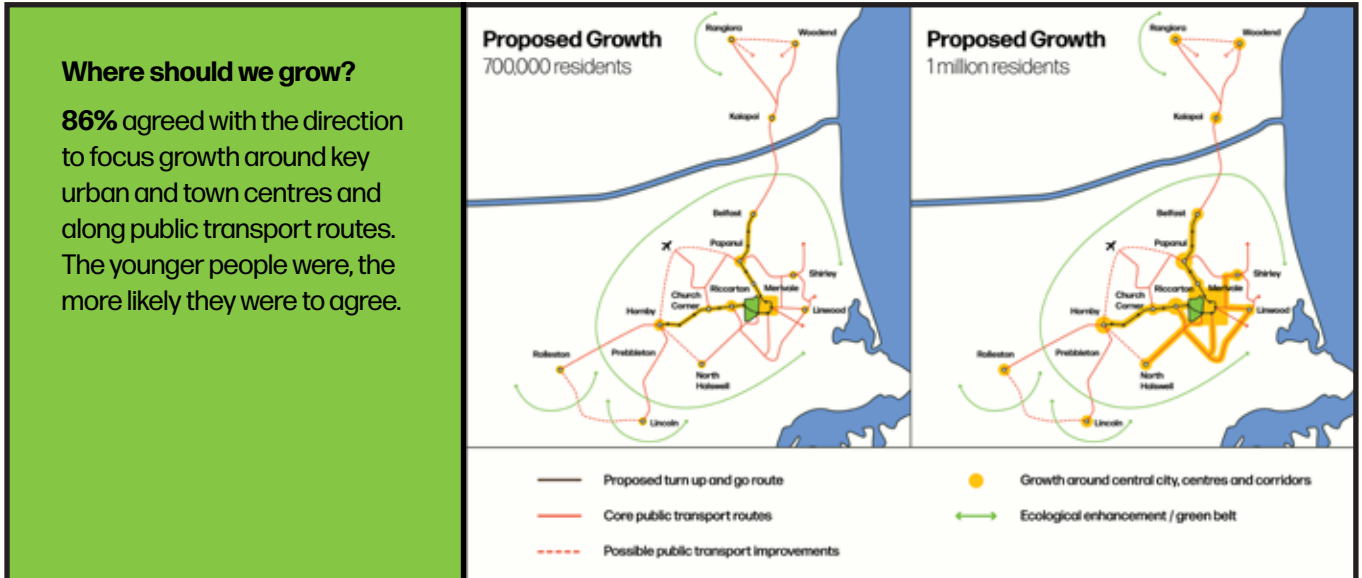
Where should we grow?

**86%** agreed with the direction to focus growth around key urban and town centres and along public transport routes. The younger people were, the more likely they were to agree.

Proposed Growth
700,000 residents

Rangiora
Woodend
Kaiapoi
Belfast
Papanui
Shirley
Riccarton
Merivale
Church Corner
Hornby
Linwood
Rolleston
Prebbleton
North Halswell
Lincoln

Proposed Growth
1 million residents

Rangiora
Woodend
Kaiapoi
Belfast
Papanui
Shirley
Riccarton
Merivale
Church Corner
Hornby
Linwood
Rolleston
Prebbleton
North Halswell
Lincoln

Proposed turn up and go route
Core public transport routes
Possible public transport improvements
Growth around central city, centres and corridors
Ecological enhancement / green belt